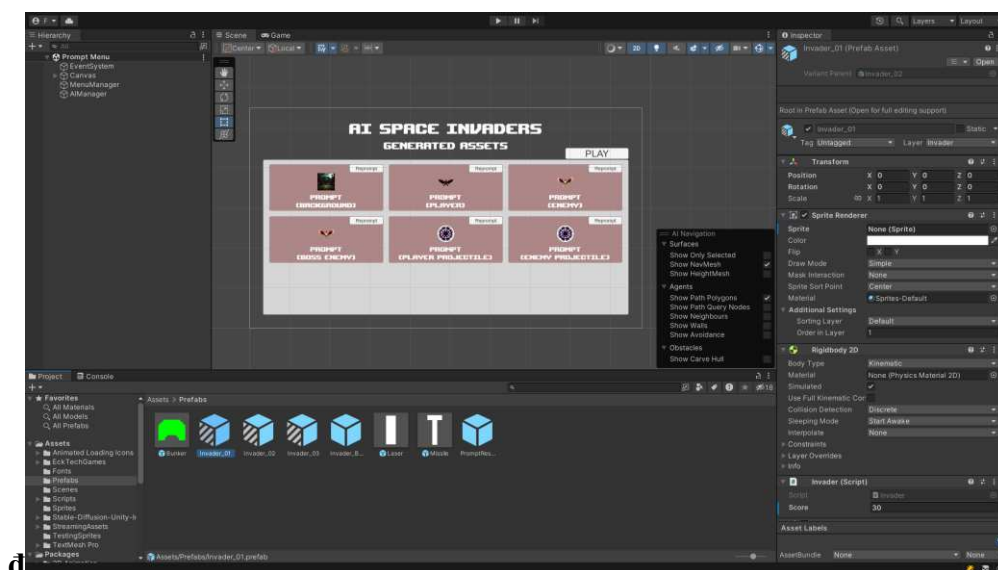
Hierarchy
Prompt Menu
EventSystem
Canvas
MenuManager
AIManager

Scene Game
Center Local

AI SPACE INVADERS
GENERATED ASSETS
PLAY

Reprompt
PROMPT (BACKGROUND)
Reprompt
PROMPT (PLAYER)
Reprompt
PROMPT (ENEMY)
Reprompt
PROMPT (BOSS ENEMY)
Reprompt
PROMPT (PLAYER PROJECTILE)
Reprompt
PROMPT (ENEMY PROJECTILE)

AI Navigation
Surfaces
Show Only Selected
Show NavMesh
Show HeightMesh
Agents
Show Path Polygons
Show Path Query Nodes
Show Neighbours
Show Walls
Show Avoidance
Obstacles
Show Carve Hull

Inspector
Invader_01 (Prefab Asset)
Open
Variant Parent Invader_02
Root in Prefab Asset (Open for full editing support)
Invader_01
Static
Tag Untagged
Layer Invader
Transform
Position X 0 Y 0 Z 0
Rotation X 0 Y 0 Z 0
Scale X 1 Y 1 Z 1
Sprite Renderer
Sprite None (Sprite)
Color
Flip X Y
Draw Mode Simple
Mask Interaction None
Sprite Sort Point Center
Material Sprites-Default
Additional Settings
Sorting Layer Default
Order in Layer 1
Rigidbody 2D
Body Type Kinematic
Material None (Physics Material 2D)
Simulated
Use Full Kinematic Con
Collision Detection Discrete
Sleeping Mode Start Awake
Interpolate None
Constraints
Layer Overrides
Info
Invader (Script)
Script Invader
Score 30
Asset Labels
AssetBundle None None

Project Console
Favorites
All Materials
All Models
All Prefabs
Assets
Animated Loading Icons
EckTechGames
Fonts
Prefabs
Scenes
Scripts
Sprites
Stable-Diffusion-Unity-I
StreamingAssets
TestingSprites
TextMesh Pro
Packages
Assets > Prefabs
Bunker Invader_01 Invader_02 Invader_03 Invader_B... Laser Missile PromptRes...
Assets/Prefabs/Invader_01.prefab
Layers Layout